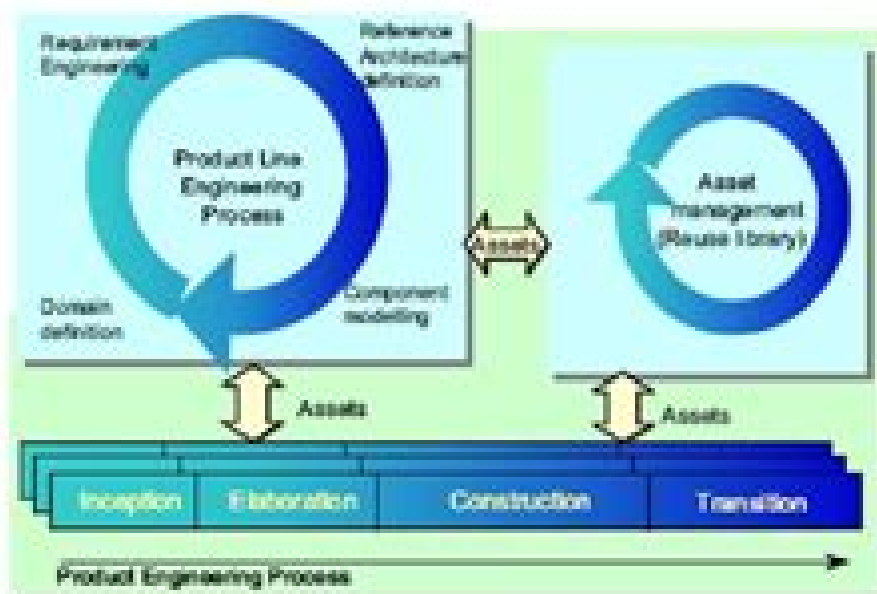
Requirement Engineering

Reference Architecture definition

Product Line Engineering Process

Domain definition

Component modelling

Assets

Asset management (Reuse library)

Assets

Assets

Inception

Elaboration

Construction

Transition

Product Engineering Process